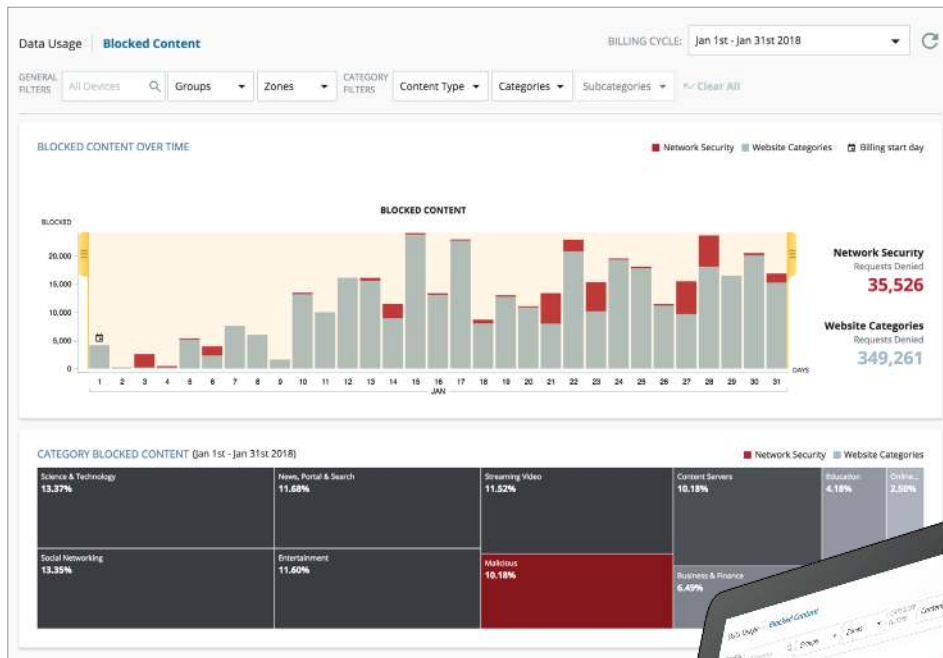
Data Usage | Blocked Content

BILLING CYCLE: Jan 1st - Jan 31st 2018

GENERAL FILTERS All Devices Groups Zones CATEGORY FILTERS Content Type Categories Subcategories Clear All

BLOCKED CONTENT OVER TIME

Network Security Website Categories Billing start day

BLOCKED CONTENT

BLOCKED

20,000
15,000
10,000
5,000
0

1 2 3 4 5 6 7 8 9 10 11 12 13 14 15 16 17 18 19 20 21 22 23 24 25 26 27 28 29 30 31 DAYS
JAN

Network Security
Requests Denied
35,526

Website Categories
Requests Denied
349,261

CATEGORY BLOCKED CONTENT (Jan 1st - Jan 31st 2018)

Network Security Website Categories

| Science & Technology 13.37% | News, Portal & Search 11.68% | Streaming Video 11.52% | Content Servers 10.18% | Education 4.18% | Online... 2.50% |
|---|---|---|---|---|---|
| Social Networking 13.35% | Entertainment 11.60% | Malicious 10.18% | Business & Finance 6.49% | | |

Data Usage Blocked Content Groups Zones